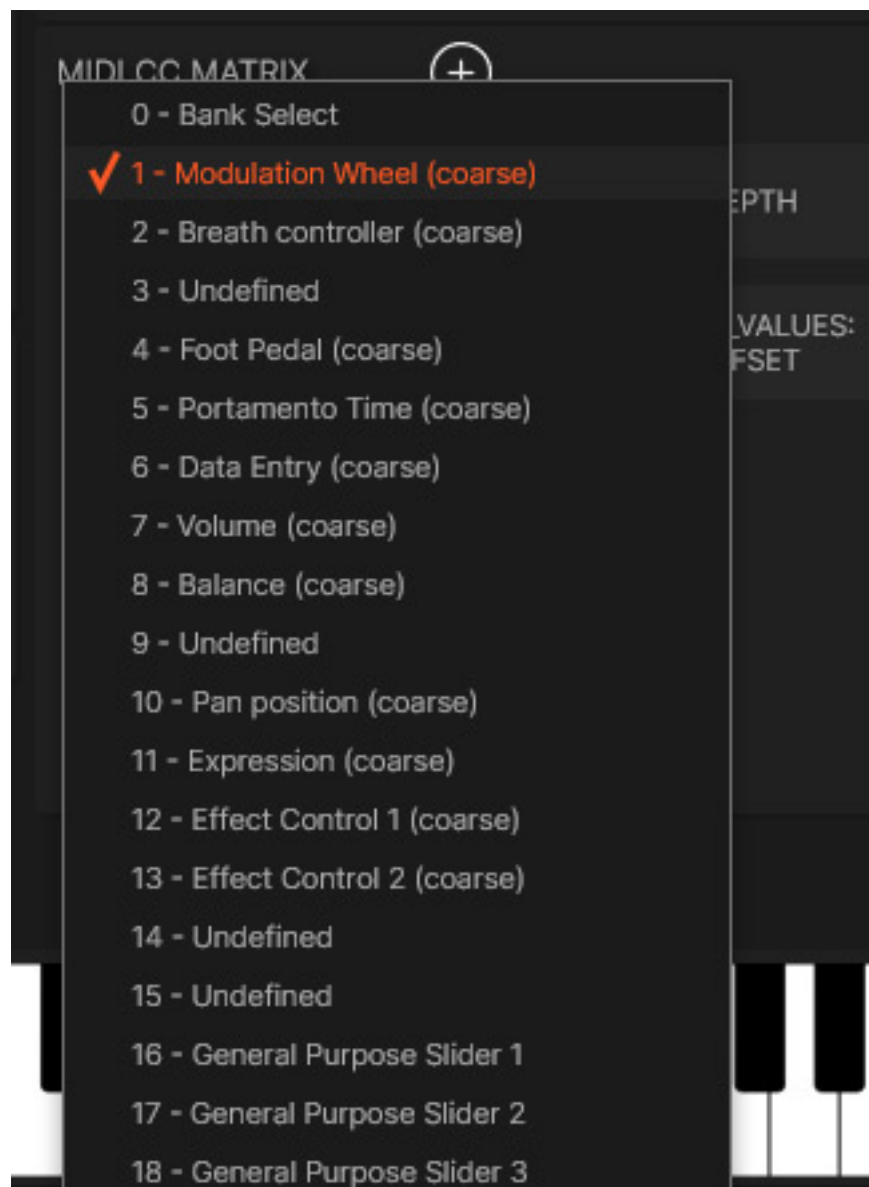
MIDI CC MATRIX

0 - Bank Select
1 - Modulation Wheel (coarse)
2 - Breath controller (coarse)
3 - Undefined
4 - Foot Pedal (coarse)
5 - Portamento Time (coarse)
6 - Data Entry (coarse)
7 - Volume (coarse)
8 - Balance (coarse)
9 - Undefined
10 - Pan position (coarse)
11 - Expression (coarse)
12 - Effect Control 1 (coarse)
13 - Effect Control 2 (coarse)
14 - Undefined
15 - Undefined
16 - General Purpose Slider 1
17 - General Purpose Slider 2
18 - General Purpose Slider 3

EPTH

_VALUES:
FSET